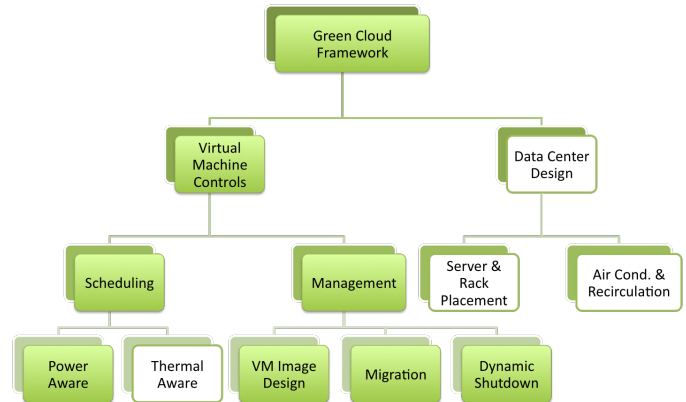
Green Cloud Framework

Virtual Machine Controls

Data Center Design

Scheduling

Management

Server & Rack Placement

Air Cond. & Recirculation

Power Aware

Thermal Aware

VM Image Design

Migration

Dynamic Shutdown